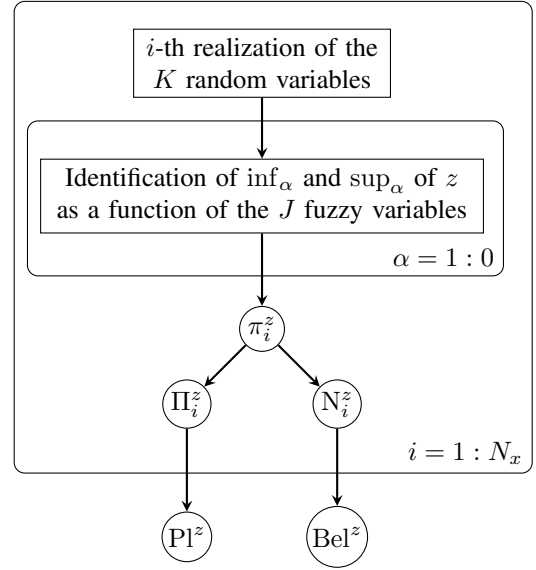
$i$-th realization of the $K$ random variables

Identification of $\inf_\alpha$ and $\sup_\alpha$ of $z$ as a function of the $J$ fuzzy variables

$\alpha = 1:0$

$\pi_i^z$

$\Pi_i^z$

$\mathrm{N}_i^z$

$i = 1 : N_x$

$\mathrm{Pl}^z$

$\mathrm{Bel}^z$